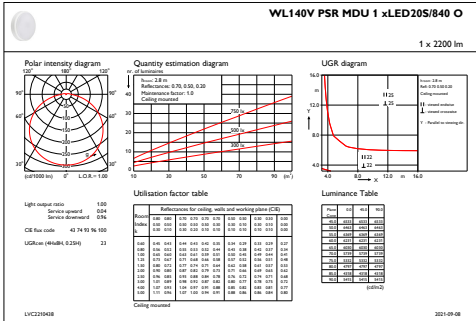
WL140V PSR MDU 1 xLED20S/840 O

1 x 2200 lm

Polar intensity diagram

120° 180° 120°

90° 90°

60° 60°

30° 30°

(cd/1000 lm) 0° L.O.R.= 1.00

Quantity estimation diagram

nr. of luminaires

h room: 2.8 m
Reflectance: 0.70, 0.50, 0.20
Maintenance factor: 1.0
Ceiling mounted

750 lx
500 lx
300 lx

10 30 50 70 90 (m²)

UGR diagram

16.0

H 2S

Y

4.0

H 22

22

4.0 8.0 12.0 16.0

Light output ratio 1.00
Service upward 0.06
Service downward 0.94

CIE flux code 43 74 93 96 100

UGRcen (4Hx8H, 0.25H) 23

Utilisation factor table

Luminance Table

(cd/m2)

Ceiling mounted

LVC2210438

2021-09-08